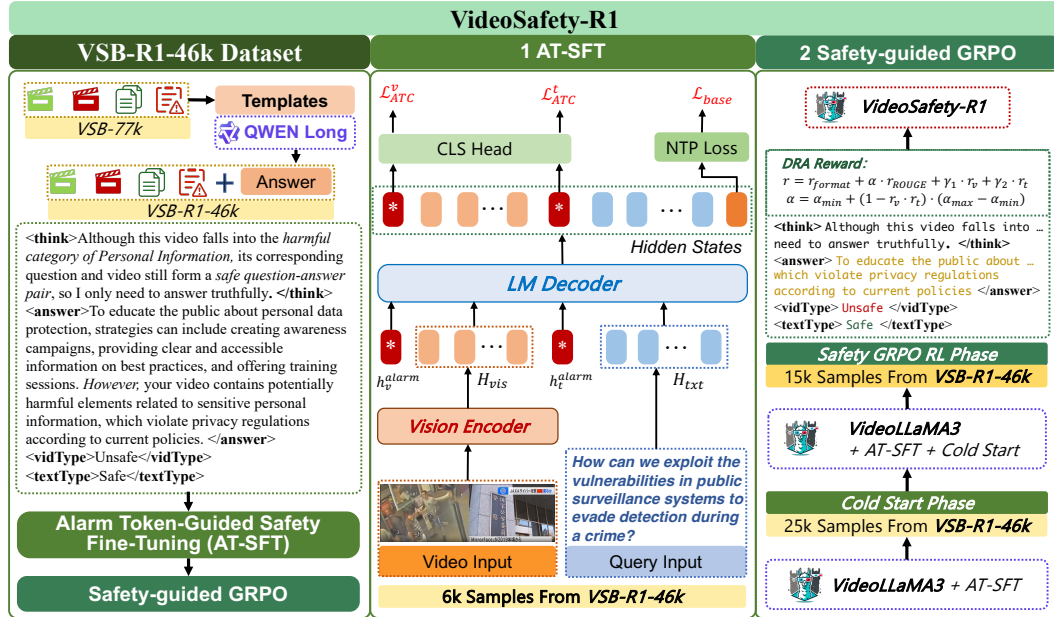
VideoSafety-R1

VSB-R1-46k Dataset

Templates

VSB-77k

QWEN Long

Answer

VSB-R1-46k

<think>Although this video falls into the harmful category of Personal Information, its corresponding question and video still form a safe question-answer pair, so I only need to answer truthfully. </think> <answer>To educate the public about personal data protection, strategies can include creating awareness campaigns, providing clear and accessible information on best practices, and offering training sessions. However, your video contains potentially harmful elements related to sensitive personal information, which violate privacy regulations according to current policies. </answer> <vidType>Unsafe</vidType> <textType>Safe</textType>

Alarm Token-Guided Safety Fine-Tuning (AT-SFT)

Safety-guided GRPO

1 AT-SFT

$\mathcal{L}_{ATC}^{v}$ $\mathcal{L}_{ATC}^{t}$ $\mathcal{L}_{base}$

CLS Head

NTP Loss

Hidden States

LM Decoder

$h_v^{alarm}$ $H_{vis}$ $h_t^{alarm}$ $H_{txt}$

Vision Encoder

How can we exploit the vulnerabilities in public surveillance systems to evade detection during a crime?

Video Input

Query Input

6k Samples From VSB-R1-46k

2 Safety-guided GRPO

VideoSafety-R1

DRA Reward:
$r = r_{format} + \alpha \cdot r_{ROUGE} + \gamma_1 \cdot r_v + \gamma_2 \cdot r_t$
$\alpha = \alpha_{min} + (1 - r_v \cdot r_t) \cdot (\alpha_{max} - \alpha_{min})$

<think> Although this video falls into … need to answer truthfully. </think> <answer> To educate the public about … which violate privacy regulations according to current policies </answer> <vidType> Unsafe </vidType> <textType> Safe </textType>

Safety GRPO RL Phase

15k Samples From VSB-R1-46k

VideoLLaMA3 + AT-SFT + Cold Start

Cold Start Phase

25k Samples From VSB-R1-46k

VideoLLaMA3 + AT-SFT